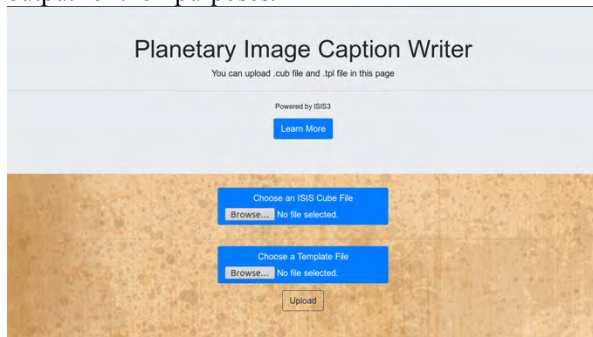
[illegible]

Planetary Image Caption Writer

You can upload .cub file and .tpl file in this page

Powered by ISIS3

Learn More

Choose an ISIS Cube File

Browse... No file selected.

Choose a Template File

Browse... No file selected.

Upload